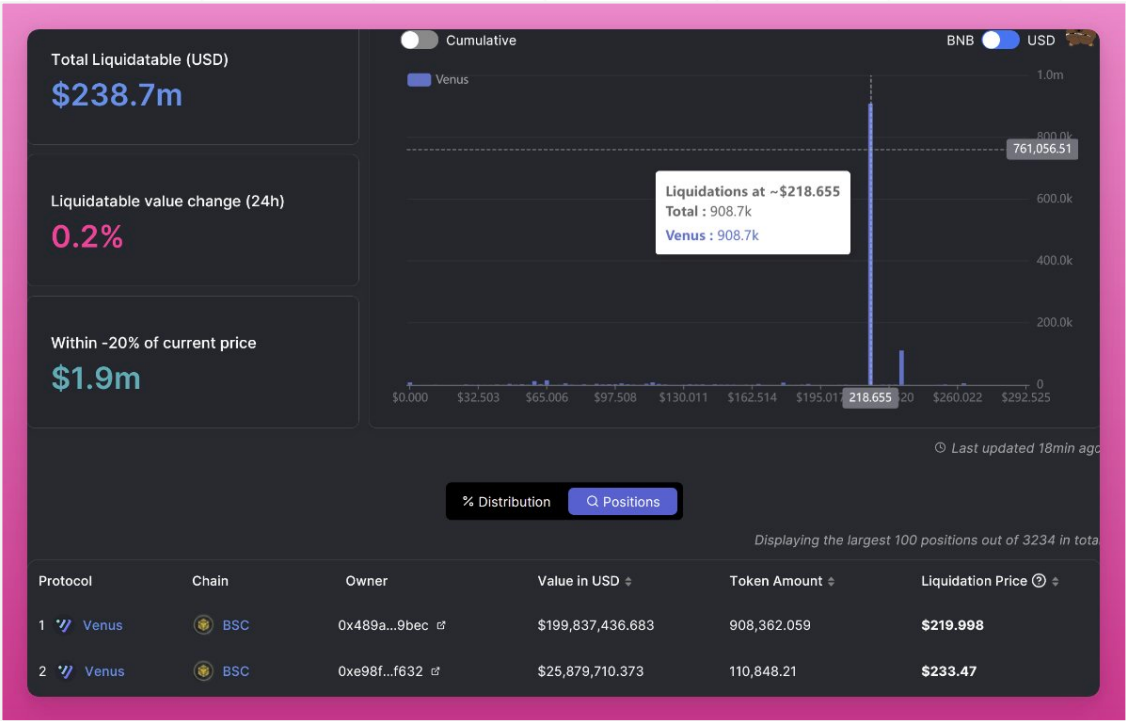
Total Liquidatable (USD)
$238.7m

Liquidatable value change (24h)
0.2%

Within -20% of current price
$1.9m

Cumulative

BNB USD

Venus

1.0m
800.0k
761,056.51
600.0k
400.0k
200.0k
0

Liquidations at ~$218.655
Total : 908.7k
Venus : 908.7k

$0.000 $32.503 $65.006 $97.508 $130.011 $162.514 $195.017 218.655 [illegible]20 $260.022 $292.525

Last updated 18min ago

Distribution Positions

Displaying the largest 100 positions out of 3234 in tota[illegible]

| Protocol | Chain | Owner | Value in USD | Token Amount | Liquidation Price |
|---|---|---|---|---|---|
| 1 Venus | BSC | 0x489a...9bec | $199,837,436.683 | 908,362.059 | $219.998 |
| 2 Venus | BSC | 0xe98f...f632 | $25,879,710.373 | 110,848.21 | $233.47 |